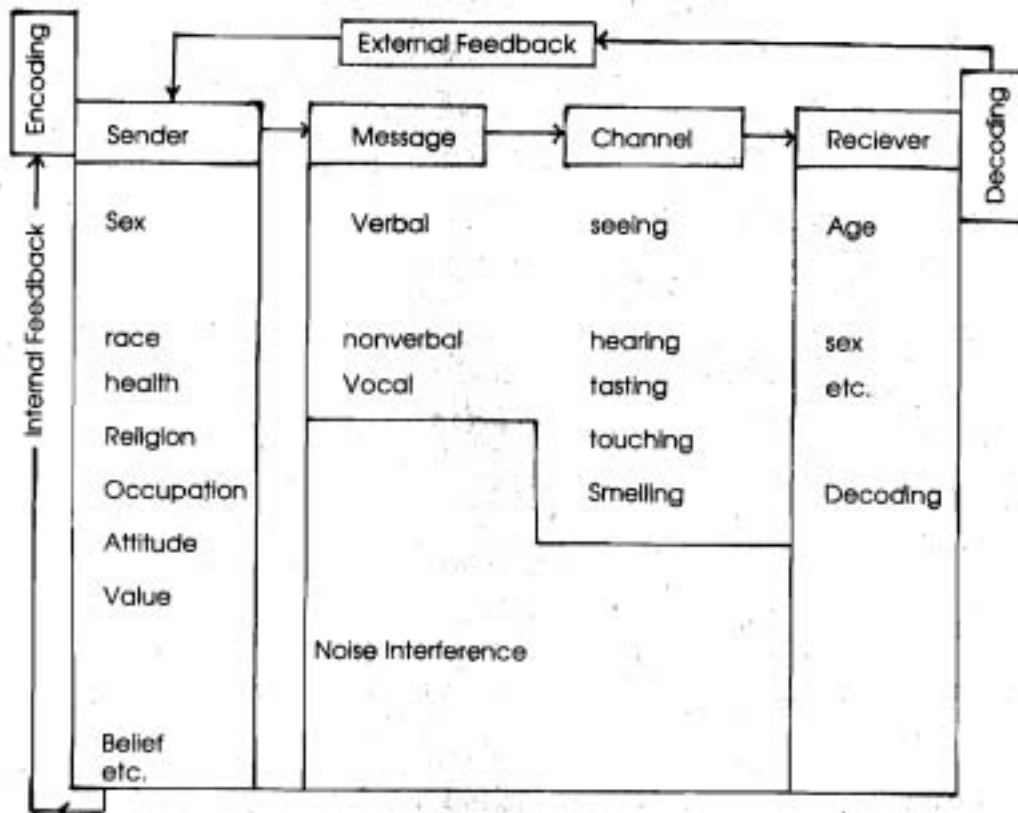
External Feedback

Encoding

Internal Feedback

Sender

Sex

race
health
Religion
Occupation
Attitude
Value

Belief
etc.

Message

Verbal

nonverbal
Vocal

Noise Interference

Channel

seeing

hearing
tasting
touching
Smelling

Reciever

Age

sex
etc.

Decoding

Decoding